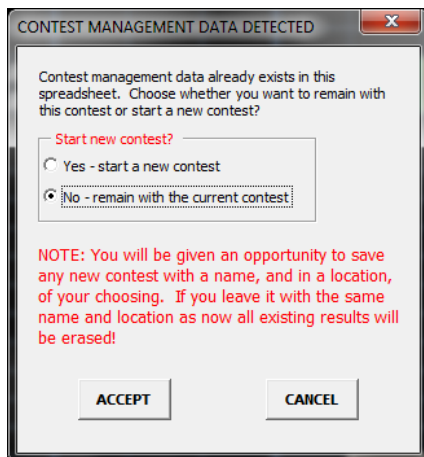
CONTEST MANAGEMENT DATA DETECTED

Contest management data already exists in this spreadsheet. Choose whether you want to remain with this contest or start a new contest?

Start new contest?

Yes - start a new contest

No - remain with the current contest

NOTE: You will be given an opportunity to save any new contest with a name, and in a location, of your choosing. If you leave it with the same name and location as now all existing results will be erased!

ACCEPT

CANCEL